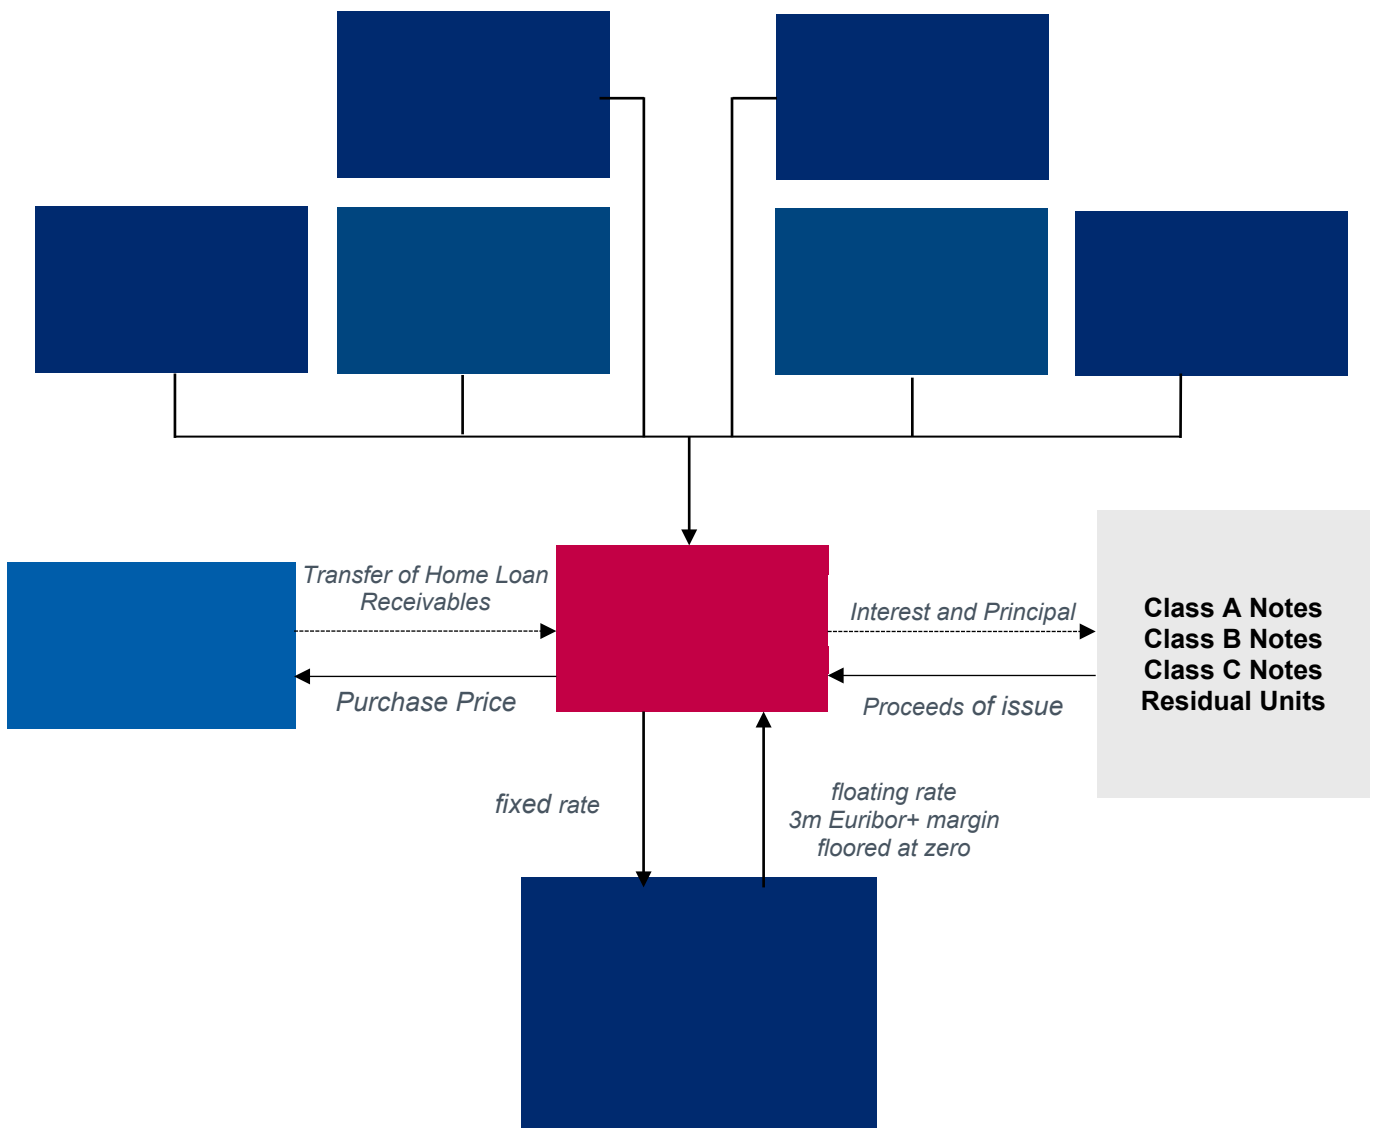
Transfer of Home Loan Receivables

Purchase Price

Interest and Principal

Proceeds of issue

Class A Notes
Class B Notes
Class C Notes
Residual Units

fixed rate

floating rate
3m Euribor+ margin
floored at zero